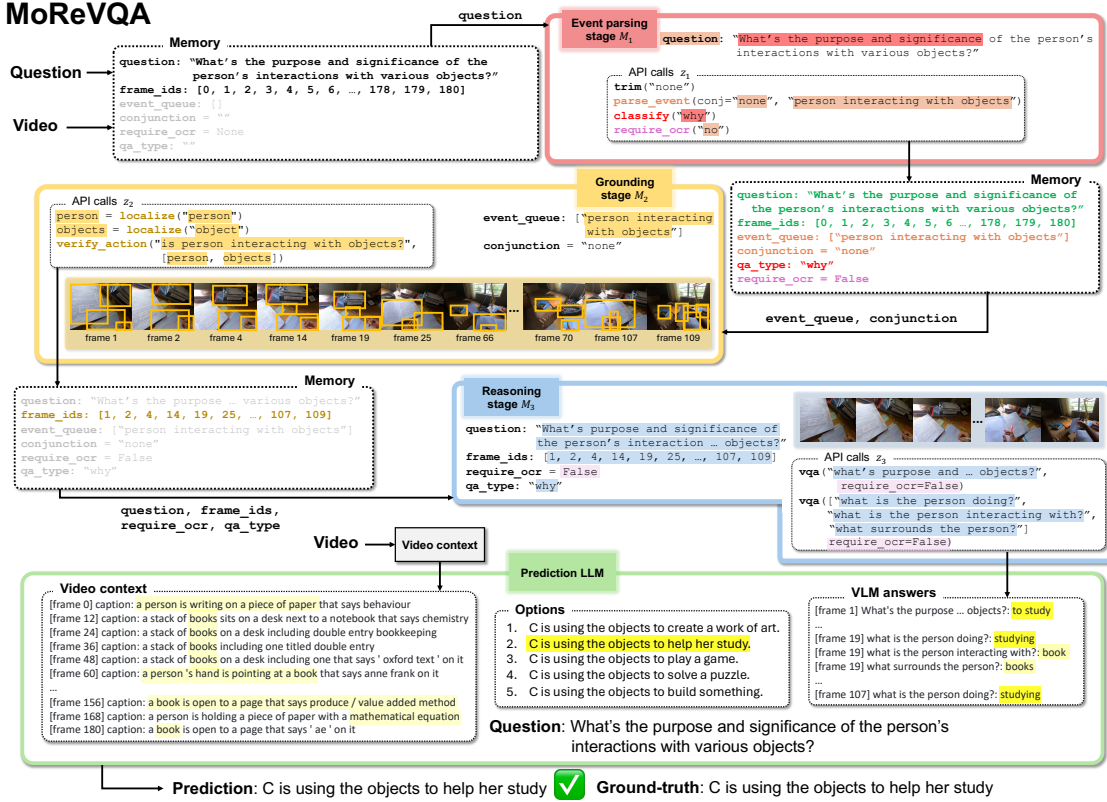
MoReVQA

question

Memory
question: "What's the purpose and significance of the person's interactions with various objects?"
frame_ids: [0, 1, 2, 3, 4, 5, 6, …, 178, 179, 180]
event_queue: []
conjunction = ""
require_ocr = None
qa_type: ""

Question
Video

Event parsing stage $M_1$
question: "What's the purpose and significance of the person's interactions with various objects?"

API calls $z_1$
trim("none")
parse_event(conj="none", "person interacting with objects")
classify("why")
require_ocr("no")

Memory
question: "What's the purpose and significance of the person's interactions with various objects?"
frame_ids: [0, 1, 2, 3, 4, 5, 6 …, 178, 179, 180]
event_queue: ["person interacting with objects"]
conjunction = "none"
qa_type: "why"
require_ocr = False

Grounding stage $M_2$

API calls $z_2$
person = localize("person")
objects = localize("object")
verify_action("is person interacting with objects?", [person, objects])

event_queue: ["person interacting with objects"]
conjunction = "none"

frame 1 frame 2 frame 4 frame 14 frame 19 frame 25 frame 66 … frame 70 frame 107 frame 109

event_queue, conjunction

Memory
question: "What's the purpose … various objects?"
frame_ids: [1, 2, 4, 14, 19, 25, …, 107, 109]
event_queue: ["person interacting with objects"]
conjunction = "none"
require_ocr = False
qa_type: "why"

Reasoning stage $M_3$
question: "What's purpose and significance of the person's interaction … objects?"
frame_ids: [1, 2, 4, 14, 19, 25, …, 107, 109]
require_ocr = False
qa_type: "why"

API calls $z_3$
vqa("what's purpose and … objects?", require_ocr=False)
vqa(["what is the person doing?", "what is the person interacting with?", "what surrounds the person?"] require_ocr=False)

question, frame_ids, require_ocr, qa_type

Video → Video context

Prediction LLM

Video context
[frame 0] caption: a person is writing on a piece of paper that says behaviour
[frame 12] caption: a stack of books sits on a desk next to a notebook that says chemistry
[frame 24] caption: a stack of books on a desk including double entry bookkeeping
[frame 36] caption: a stack of books including one titled double entry
[frame 48] caption: a stack of books on a desk including one that says ' oxford text ' on it
[frame 60] caption: a person 's hand is pointing at a book that says anne frank on it
…
[frame 156] caption: a book is open to a page that says produce / value added method
[frame 168] caption: a person is holding a piece of paper with a mathematical equation
[frame 180] caption: a book is open to a page that says ' ae ' on it

Options
1. C is using the objects to create a work of art.
2. C is using the objects to help her study.
3. C is using the objects to play a game.
4. C is using the objects to solve a puzzle.
5. C is using the objects to build something.

VLM answers
[frame 1] What's the purpose … objects?: to study
…
[frame 19] what is the person doing?: studying
[frame 19] what is the person interacting with?: book
[frame 19] what surrounds the person?: books
…
[frame 107] what is the person doing?: studying

Question: What's the purpose and significance of the person's interactions with various objects?

Prediction: C is using the objects to help her study Ground-truth: C is using the objects to help her study